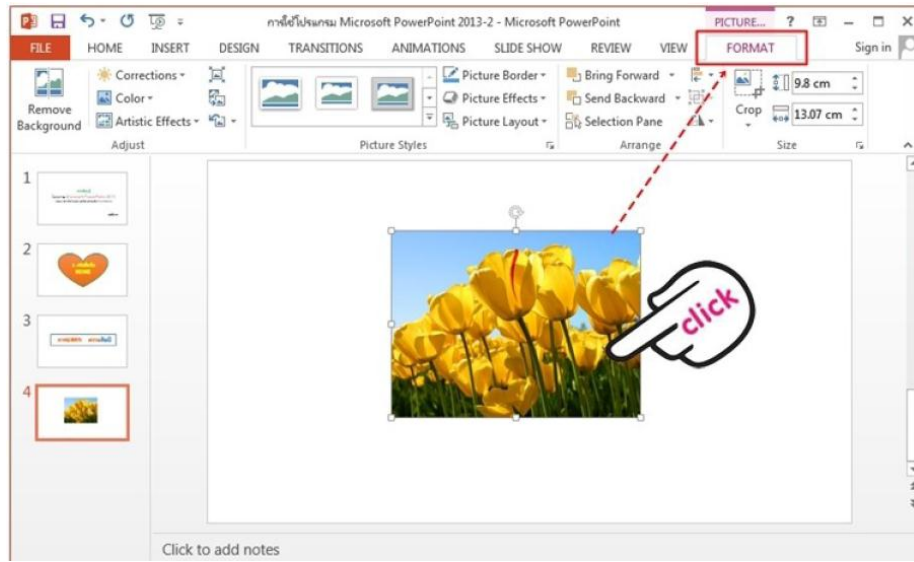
การใช้โปรแกรม Microsoft PowerPoint 2013-2 - Microsoft PowerPoint

PICTURE... ? – □ ×

FILE HOME INSERT DESIGN TRANSITIONS ANIMATIONS SLIDE SHOW REVIEW VIEW FORMAT Sign in

Remove Background

Corrections ▾

Color ▾

Artistic Effects ▾

Adjust

Picture Border ▾

Picture Effects ▾

Picture Layout ▾

Picture Styles

Bring Forward ▾

Send Backward ▾

Selection Pane

Arrange

Crop

9.8 cm

13.07 cm

Size

1

2

3

4

click

Click to add notes